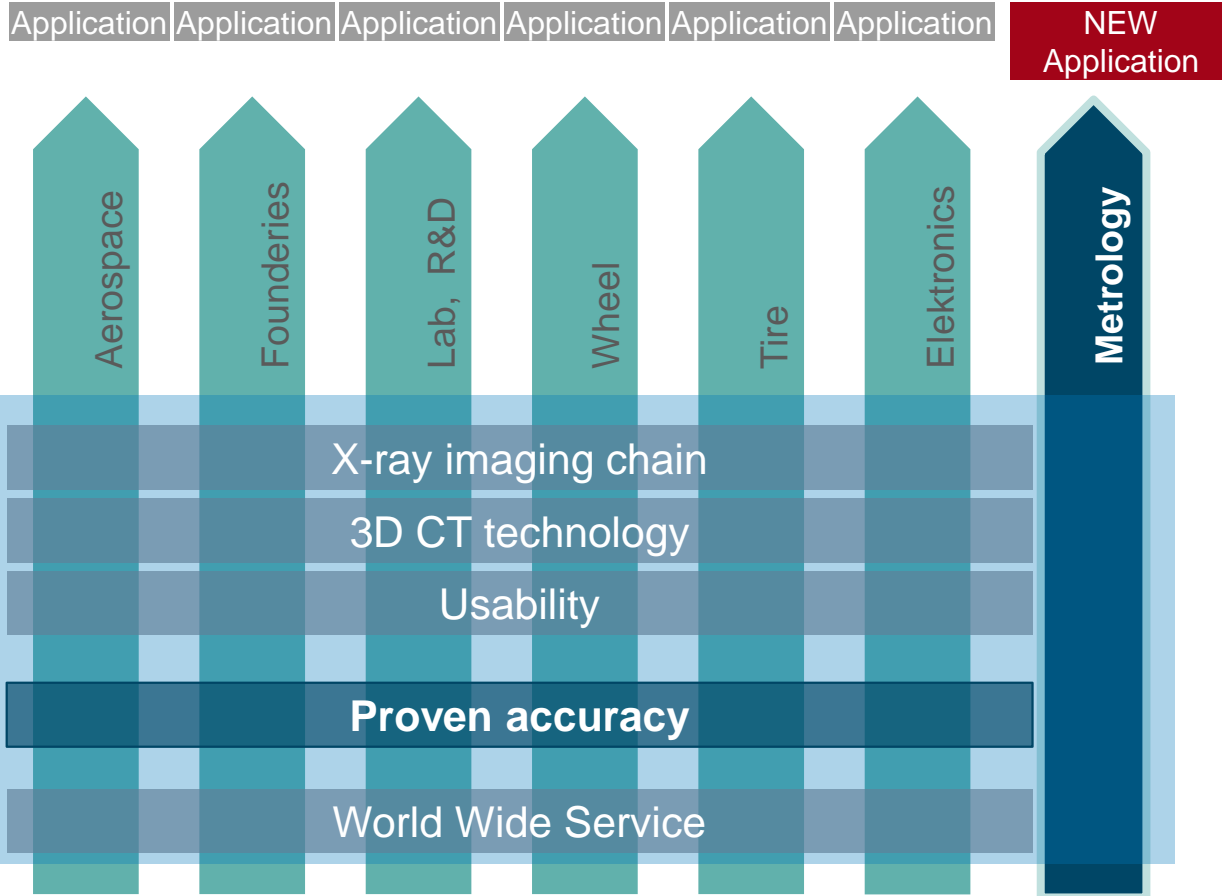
Application Application Application Application Application Application NEW Application

Aerospace

Founderies

Lab, R&D

Wheel

Tire

Elektronics

Metrology

X-ray imaging chain

3D CT technology

Usability

Proven accuracy

World Wide Service